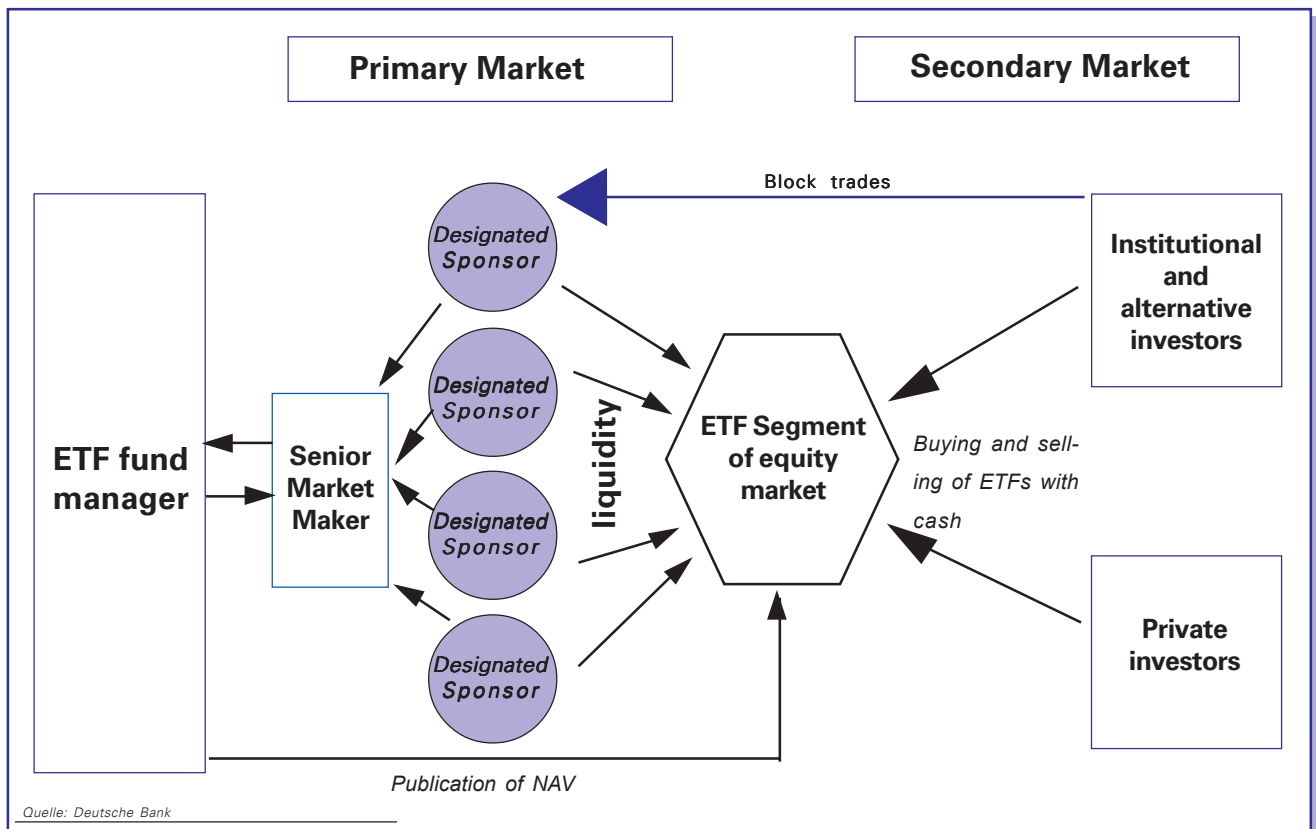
Primary Market

Secondary Market

Block trades

Designated Sponsor

Institutional and alternative investors

Designated Sponsor

liquidity

ETF fund manager

Senior Market Maker

ETF Segment of equity market

Buying and selling of ETFs with cash

Designated Sponsor

Private investors

Designated Sponsor

Publication of NAV

Quelle: Deutsche Bank